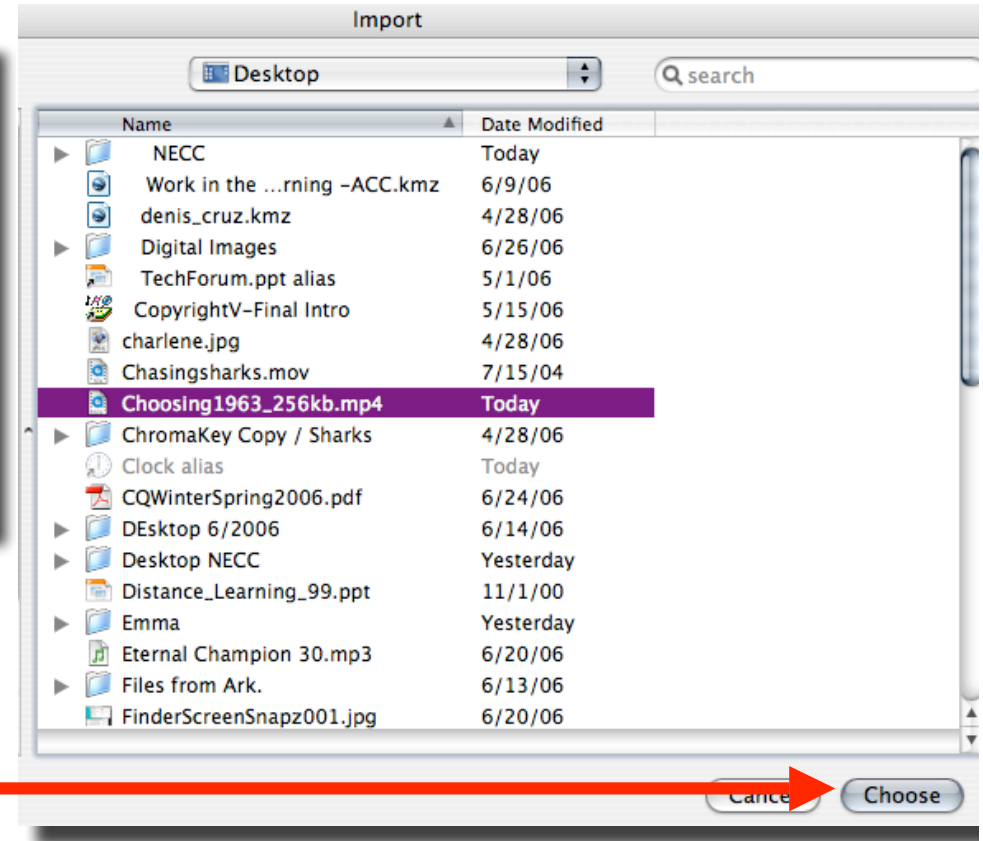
Import

Desktop

search

| Name | Date Modified |
|---|---|
| NECC | Today |
| Work in the ...rning -ACC.kmz | 6/9/06 |
| denis_cruz.kmz | 4/28/06 |
| Digital Images | 6/26/06 |
| TechForum.ppt alias | 5/1/06 |
| CopyrightV-Final Intro | 5/15/06 |
| charlene.jpg | 4/28/06 |
| Chasingsharks.mov | 7/15/04 |
| Choosing1963_256kb.mp4 | Today |
| ChromaKey Copy / Sharks | 4/28/06 |
| Clock alias | Today |
| CQWinterSpring2006.pdf | 6/24/06 |
| DEsktop 6/2006 | 6/14/06 |
| Desktop NECC | Yesterday |
| Distance_Learning_99.ppt | 11/1/00 |
| Emma | Yesterday |
| Eternal Champion 30.mp3 | 6/20/06 |
| Files from Ark. | 6/13/06 |
| FinderScreenSnapz001.jpg | 6/20/06 |

Cance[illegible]

Choose